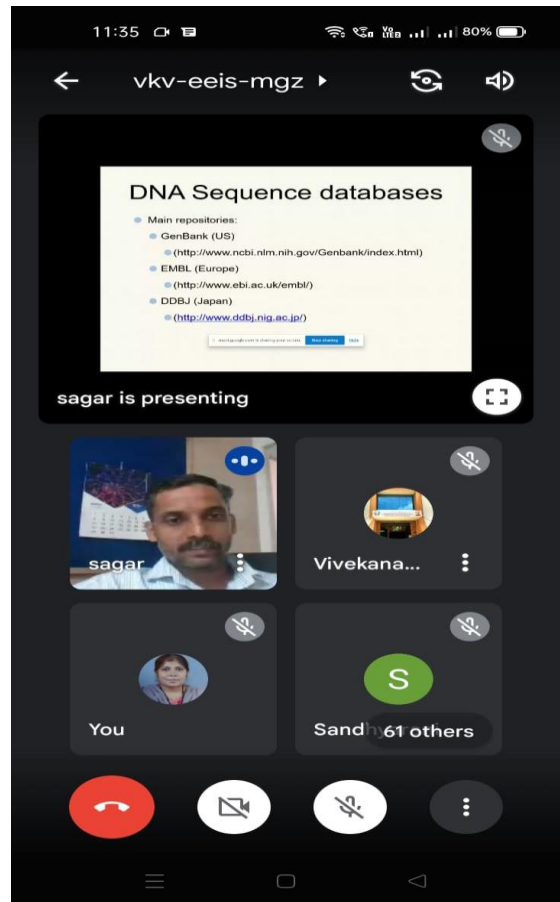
11:35

80%

vkv-eeis-mgz ▸

DNA Sequence databases

Main repositories:

GenBank (US)

(http://www.ncbi.nlm.nih.gov/Genbank/index.html)

EMBL (Europe)

(http://www.ebi.ac.uk/embl/)

DDBJ (Japan)

(http://www.ddbj.nig.ac.jp/)

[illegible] Stop sharing Hide

sagar is presenting

sagar

Vivekana...

You

Sand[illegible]

61 others